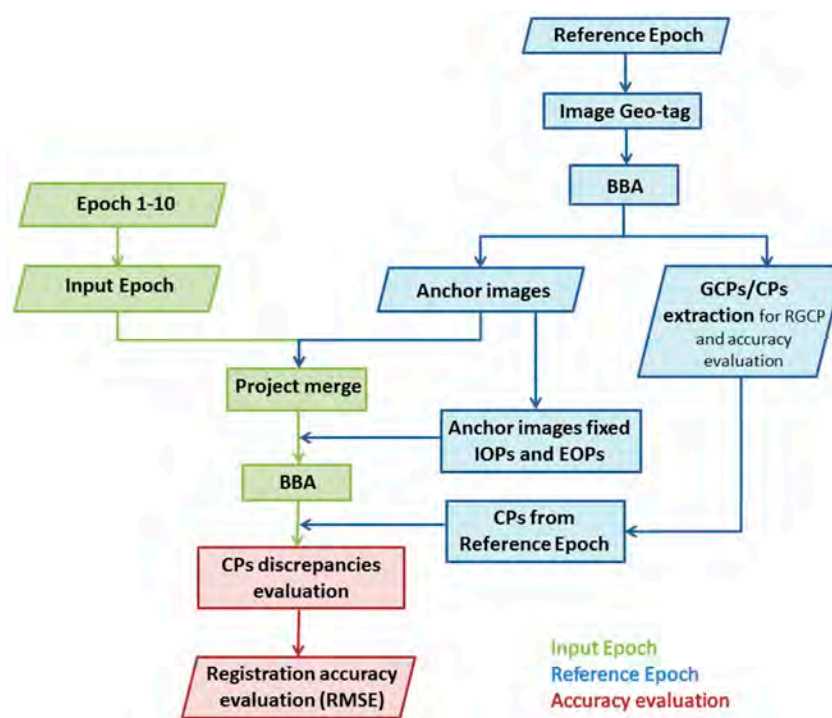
Reference Epoch

Image Geo-tag

BBA

Epoch 1-10

Input Epoch

Anchor images

GCPs/CPs extraction for RGCP and accuracy evaluation

Project merge

Anchor images fixed IOPs and EOPs

BBA

CPs from Reference Epoch

CPs discrepancies evaluation

Registration accuracy evaluation (RMSE)

Input Epoch
Reference Epoch
Accuracy evaluation